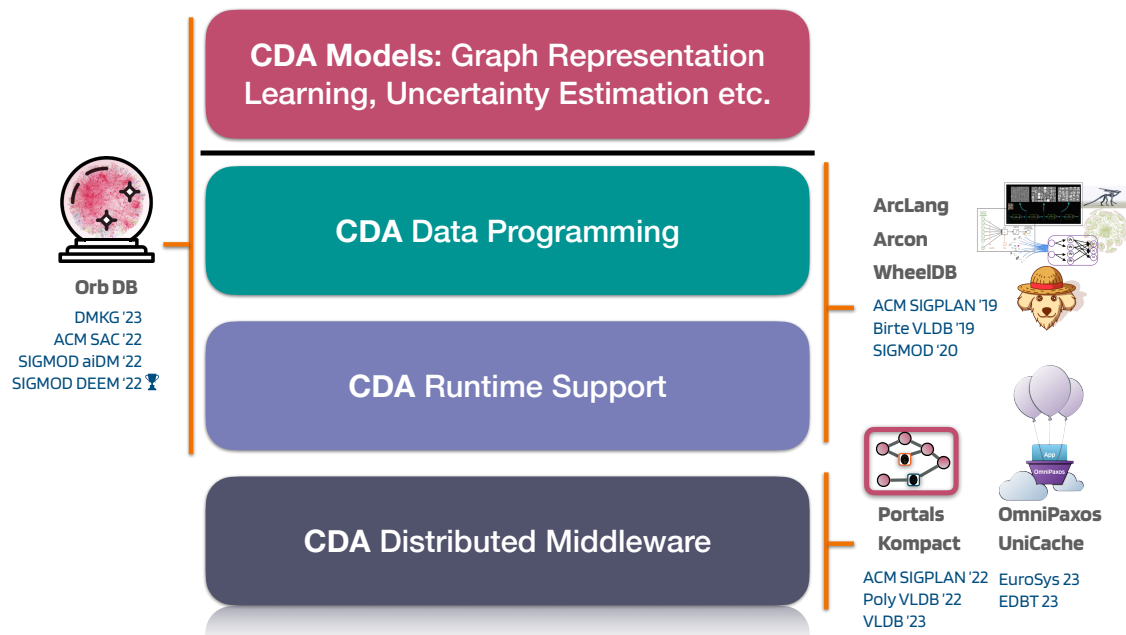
CDA Models: Graph Representation Learning, Uncertainty Estimation etc.

CDA Data Programming

CDA Runtime Support

CDA Distributed Middleware

Orb DB
DMKG '23
ACM SAC '22
SIGMOD aiDM '22
SIGMOD DEEM '22

ArcLang
Arcon
WheelDB
ACM SIGPLAN '19
Birte VLDB '19
SIGMOD '20

App
OmniPaxos

Portals
Kompact
ACM SIGPLAN '22
Poly VLDB '22
VLDB '23

OmniPaxos
UniCache
EuroSys 23
EDBT 23